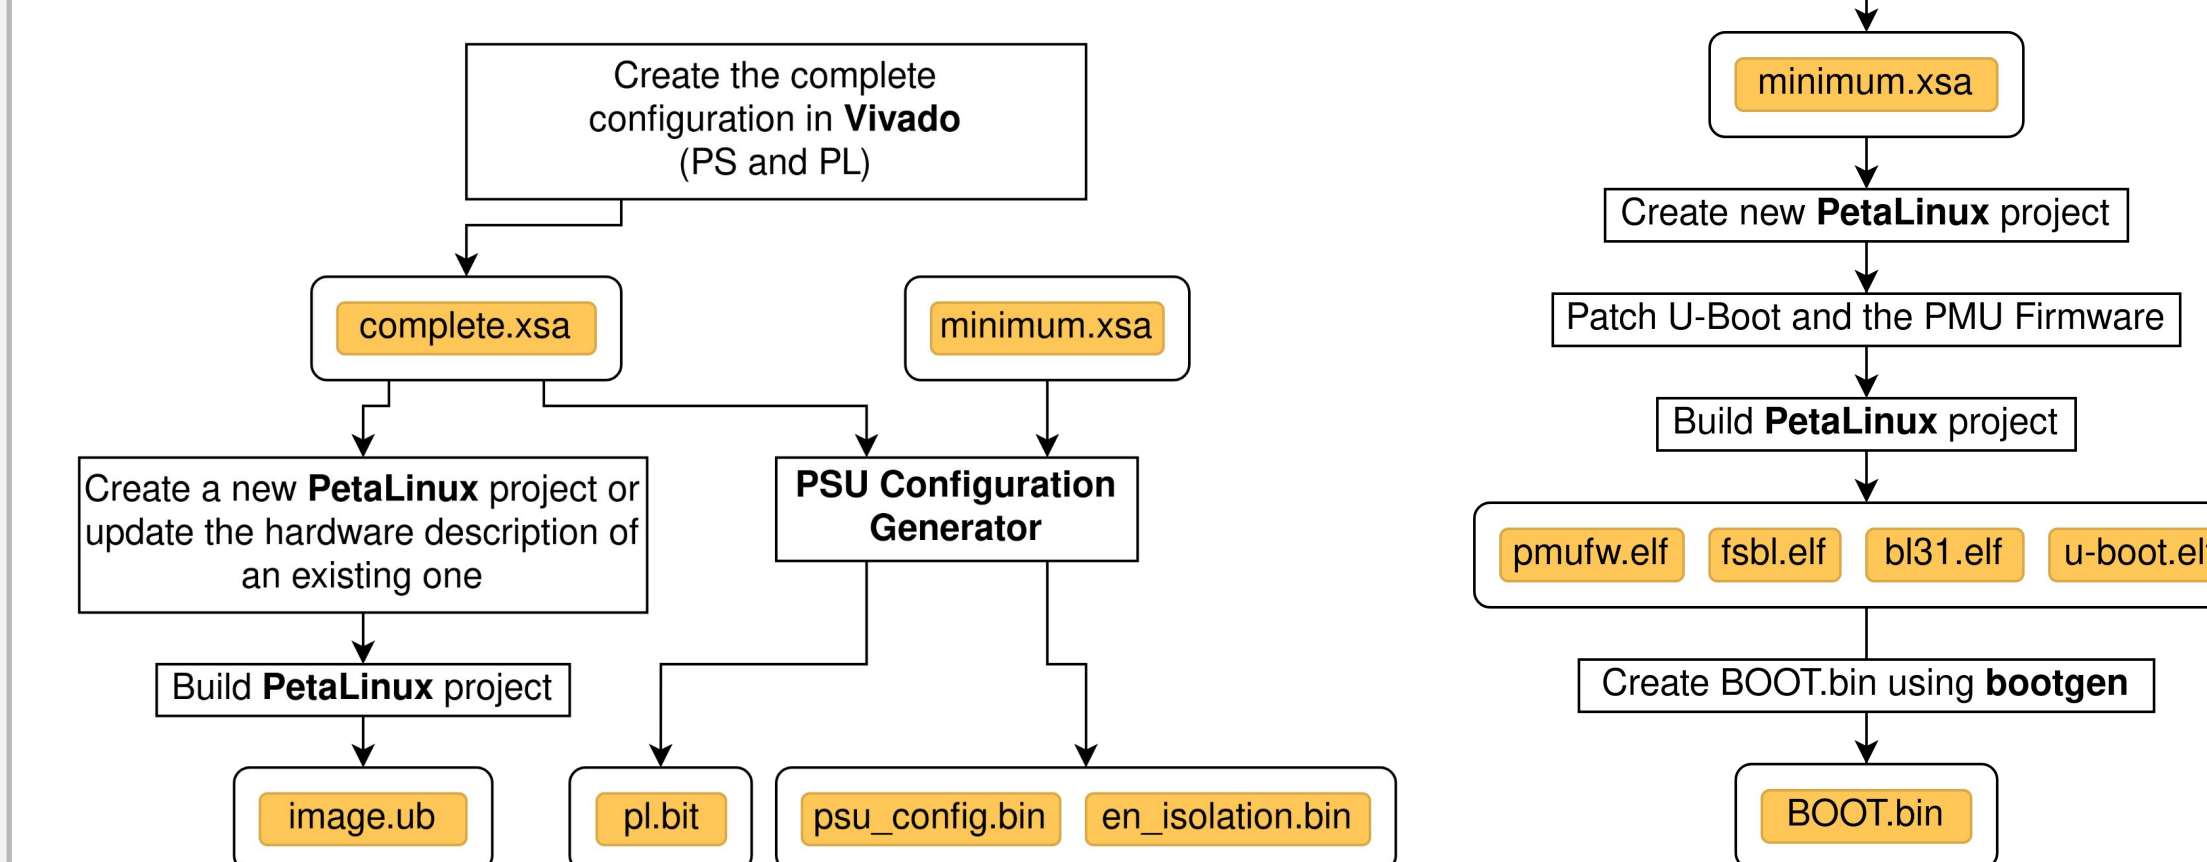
Create the complete configuration in **Vivado** (PS and PL)

complete.xsa

minimum.xsa

Create a new **PetaLinux** project or update the hardware description of an existing one

**PSU Configuration Generator**

Build **PetaLinux** project

image.ub

pl.bit

psu_config.bin

en_isolation.bin

minimum.xsa

Create new **PetaLinux** project

Patch U-Boot and the PMU Firmware

Build **PetaLinux** project

pmufw.elf

fsbl.elf

bl31.elf

u-boot.el

Create BOOT.bin using **bootgen**

BOOT.bin